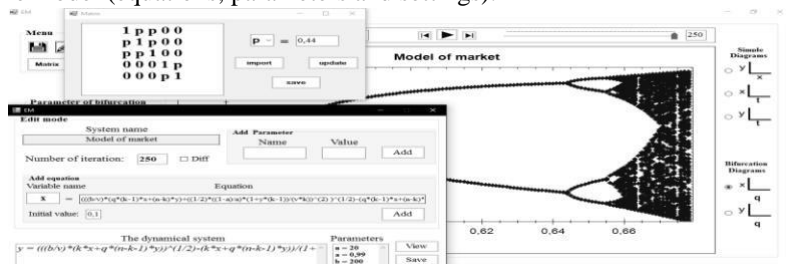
...s (equations, parameters and settings).

EM

Menu

Matrix

Matrix

1 p p 0 0
p 1 p 0 0
p p 1 0 0
0 0 0 1 p
0 0 0 p 1

p = 0,44

import

update

save

250

Model of market

Simple Diagrams

Parameter of bifurcation

EM

Edit mode

System name

Model of market

Number of iteration: 250 ☐ Diff

Add Parameter

Name

Value

Add

Add equation

Variable name

Equation

x = (((b/v)*(q*(k-1)*x+(n-k)*y)+((1/2)*((1-a)/a)*(1+y*(k-1))/(v*k))^(2) )^(1/2)-(q*(k-1)*x+(n-k)*

Initial value: 0,1

Add

Bifurcation Diagrams

q

q

0,62

0,64

0,66

The dynamical system

y = (((b/v)*(k*x+q*(n-k-1)*y))^(1/2)-(k*x+q*(n-k-1)*y))/(1+

Parameters

n = 20

a = 0,99

b = 200

View

Save